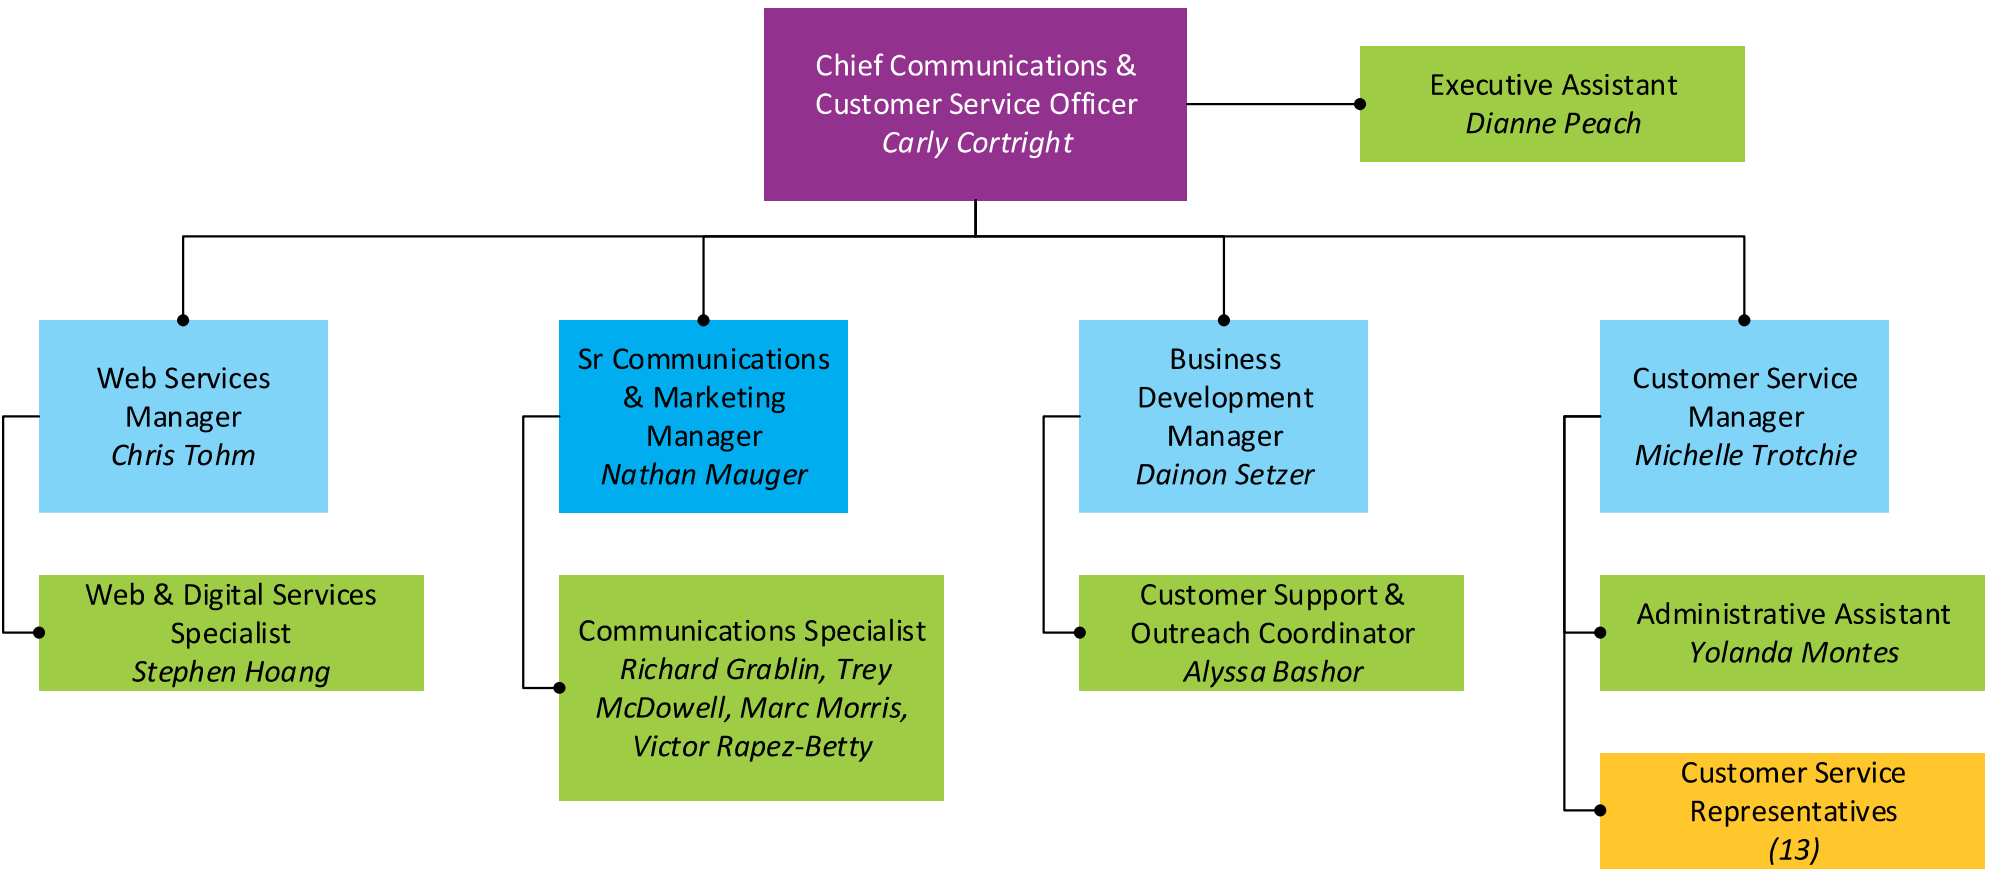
Chief Communications & Customer Service Officer
Carly Cortright

Executive Assistant
Dianne Peach

Web Services Manager
Chris Tohm

Sr Communications & Marketing Manager
Nathan Mauger

Business Development Manager
Dainon Setzer

Customer Service Manager
Michelle Trotchie

Web & Digital Services Specialist
Stephen Hoang

Communications Specialist
Richard Grablin, Trey McDowell, Marc Morris, Victor Rapez-Betty

Customer Support & Outreach Coordinator
Alyssa Bashor

Administrative Assistant
Yolanda Montes

Customer Service Representatives
(13)